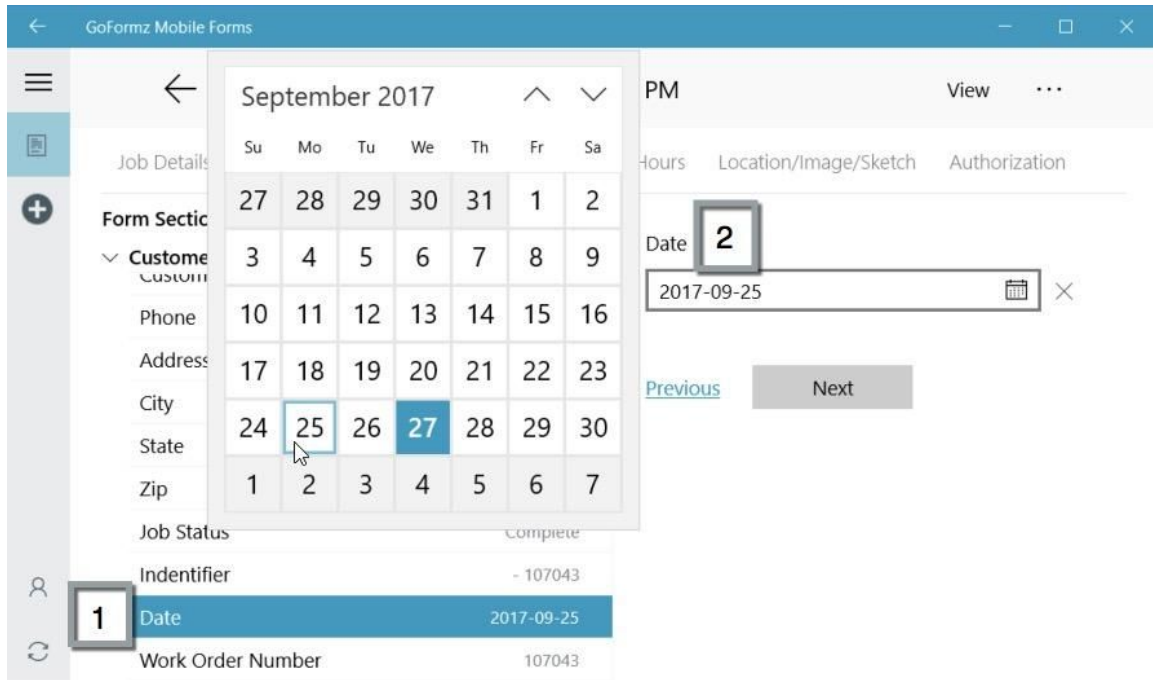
GoFormz Mobile Forms

September 2017

| Su | Mo | Tu | We | Th | Fr | Sa |
|---|---|---|---|---|---|---|
| 27 | 28 | 29 | 30 | 31 | 1 | 2 |
| 3 | 4 | 5 | 6 | 7 | 8 | 9 |
| 10 | 11 | 12 | 13 | 14 | 15 | 16 |
| 17 | 18 | 19 | 20 | 21 | 22 | 23 |
| 24 | 25 | 26 | 27 | 28 | 29 | 30 |
| 1 | 2 | 3 | 4 | 5 | 6 | 7 |

PM
View ···

Job Detail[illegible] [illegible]Hours Location/Image/Sketch Authorization

Form Sectio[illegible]
Custome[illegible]
Custom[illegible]
Phone
Address
City
State
Zip
Job Status Complete
Indentifier - 107043
1
Date 2017-09-25
Work Order Number 107043

Date 2
2017-09-25

Previous
Next